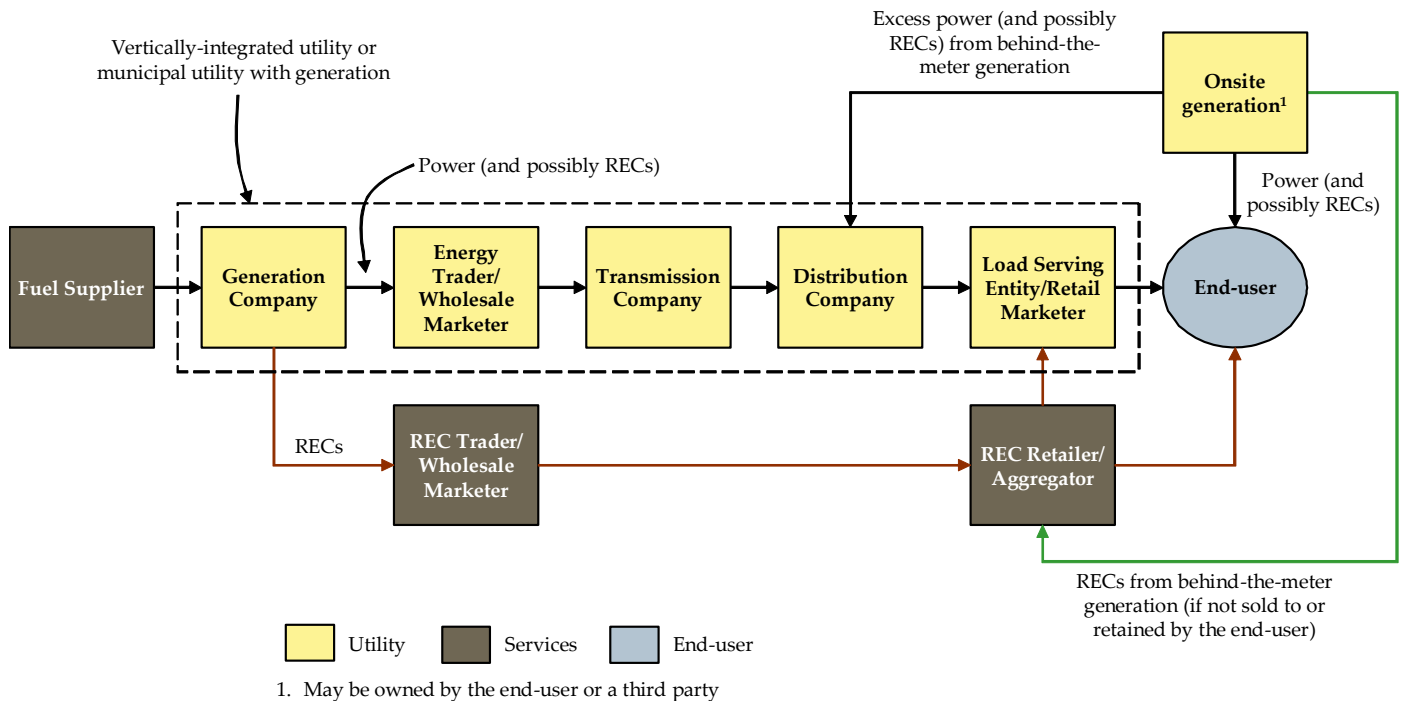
Vertically-integrated utility or municipal utility with generation

Excess power (and possibly RECs) from behind-the-meter generation

Onsite generation$^1$

Power (and possibly RECs)

Power (and possibly RECs)

Fuel Supplier

Generation Company

Energy Trader/ Wholesale Marketer

Transmission Company

Distribution Company

Load Serving Entity/Retail Marketer

End-user

RECs

REC Trader/ Wholesale Marketer

REC Retailer/ Aggregator

RECs from behind-the-meter generation (if not sold to or retained by the end-user)

Utility

Services

End-user

1. May be owned by the end-user or a third party